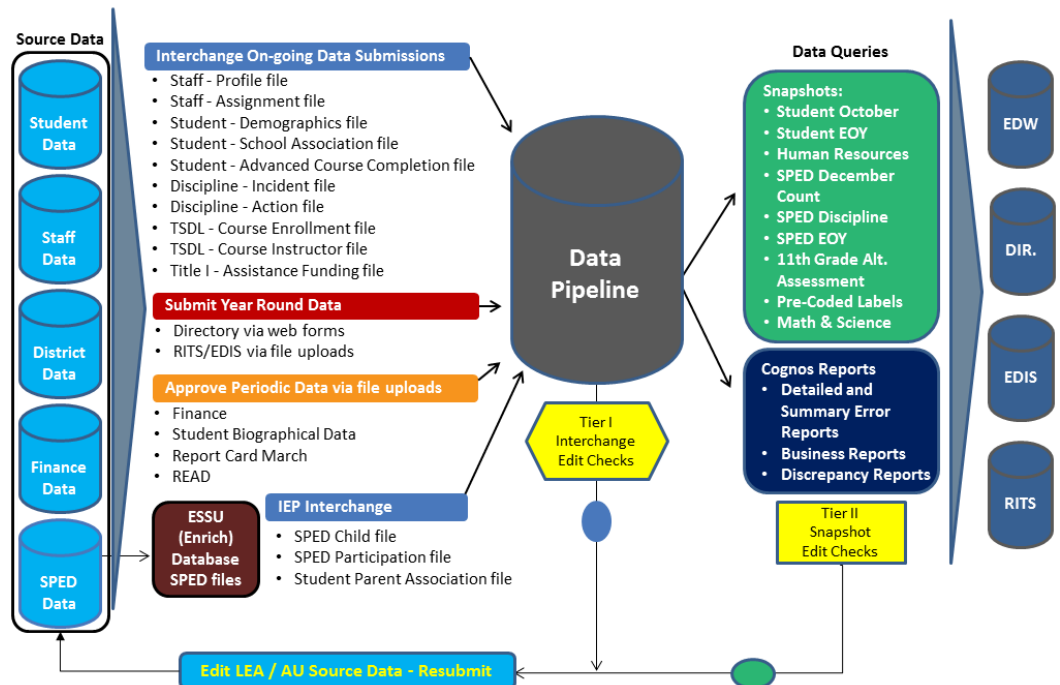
Source Data

Student Data

Staff Data

District Data

Finance Data

SPED Data

Interchange On-going Data Submissions
- Staff - Profile file
- Staff - Assignment file
- Student - Demographics file
- Student - School Association file
- Student - Advanced Course Completion file
- Discipline - Incident file
- Discipline - Action file
- TSDL - Course Enrollment file
- TSDL - Course Instructor file
- Title I - Assistance Funding file

Submit Year Round Data
- Directory via web forms
- RITS/EDIS via file uploads

Approve Periodic Data via file uploads
- Finance
- Student Biographical Data
- Report Card March
- READ

ESSU (Enrich) Database SPED files

IEP Interchange
- SPED Child file
- SPED Participation file
- Student Parent Association file

Data Pipeline

Tier I Interchange Edit Checks

Data Queries

Snapshots:
- Student October
- Student EOY
- Human Resources
- SPED December Count
- SPED Discipline
- SPED EOY
- 11th Grade Alt. Assessment
- Pre-Coded Labels
- Math & Science

Cognos Reports
- Detailed and Summary Error Reports
- Business Reports
- Discrepancy Reports

Tier II Snapshot Edit Checks

EDW

DIR.

EDIS

RITS

Edit LEA / AU Source Data - Resubmit